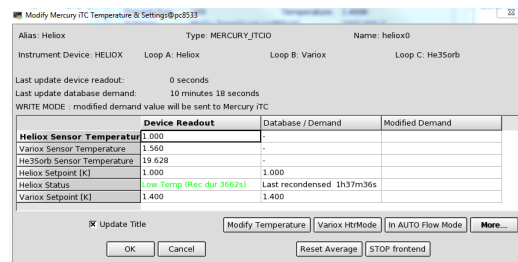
Modify Mercury iTC Temperature & Settings@pc8533

Alias: Heliox
Type: MERCURY_ITCIO
Name: heliox0

Instrument Device: HELIOX
Loop A: Heliox
Loop B: Variox
Loop C: He3Sorb

Last update device readout: 0 seconds
Last update database demand: 10 minutes 18 seconds
WRITE MODE : modified demand value will be sent to Mercury iTC

| | Device Readout | Database / Demand | Modified Demand |
|---|---|---|---|
| Heliox Sensor Temperatur | 1.000 | - | |
| Variox Sensor Temperature | 1.560 | - | |
| He3Sorb Sensor Temperature | 19.628 | - | |
| Heliox Setpoint [K] | 1.000 | 1.000 | |
| Heliox Status | Low-Temp (Rec dur 3662s) | Last recondensed 1h37m36s | |
| Variox Setpoint [K] | 1.400 | 1.400 | |

Update Title
Modify Temperature
Variox HtrMode
In AUTO Flow Mode
More...
OK
Cancel
Reset Average
STOP frontend